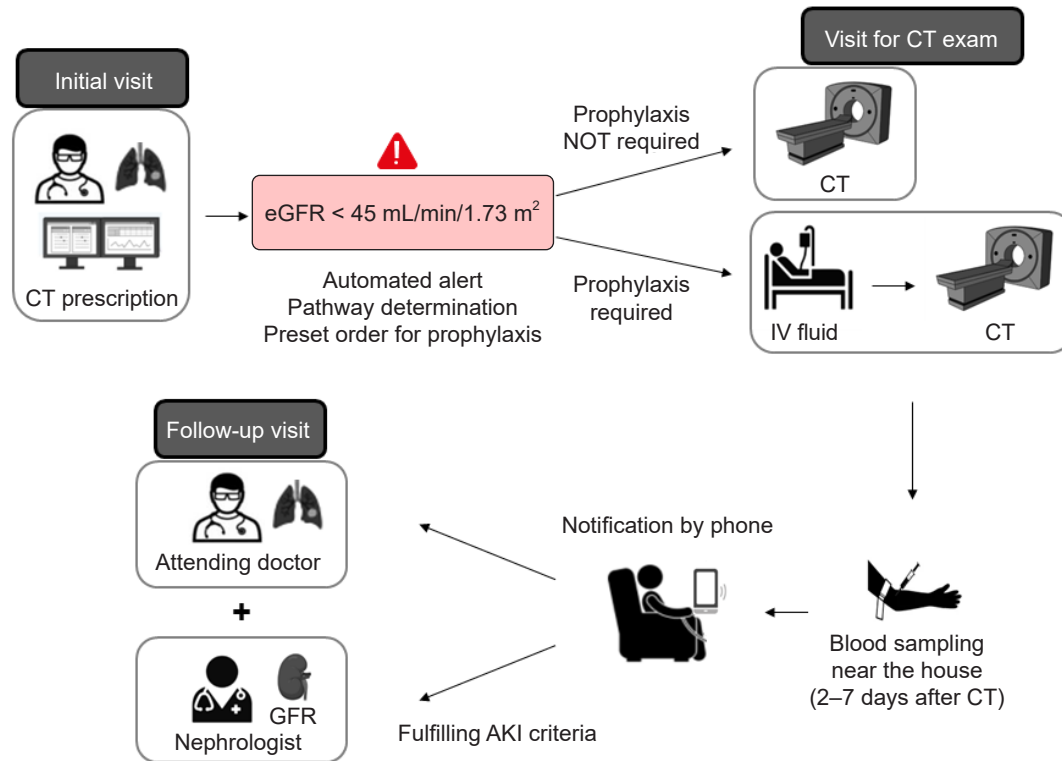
Initial visit

CT prescription

eGFR < 45 mL/min/1.73 m$^2$

Automated alert
Pathway determination
Preset order for prophylaxis

Prophylaxis
NOT required

Prophylaxis
required

Visit for CT exam

CT

IV fluid

CT

Follow-up visit

Attending doctor

+

GFR

Nephrologist

Notification by phone

Fulfilling AKI criteria

Blood sampling
near the house
(2–7 days after CT)